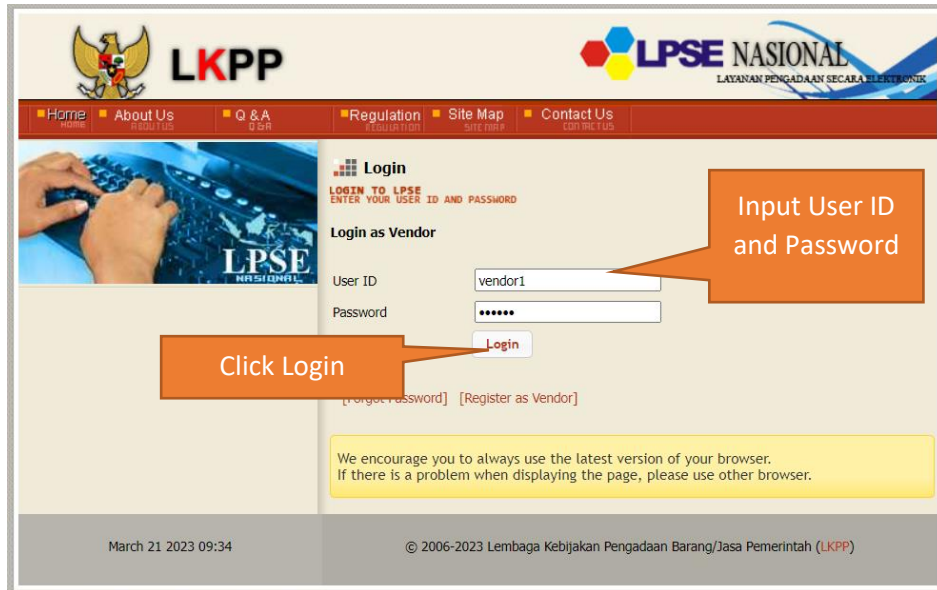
LKPP

LPSE NASIONAL
LAYANAN PENGADAAN SECARA ELEKTRONIK

Home HOME | About Us ABOUT US | Q & A Q & A | Regulation REGULATION | Site Map SITE MAP | Contact Us CONTACT US

LPSE NASIONAL

Login
LOGIN TO LPSE
ENTER YOUR USER ID AND PASSWORD

Login as Vendor

User ID vendor1
Password ••••••

Login

Input User ID and Password

Click Login

[Forgot Password] [Register as Vendor]

We encourage you to always use the latest version of your browser.
If there is a problem when displaying the page, please use other browser.

March 21 2023 09:34

© 2006-2023 Lembaga Kebijakan Pengadaan Barang/Jasa Pemerintah (LKPP)